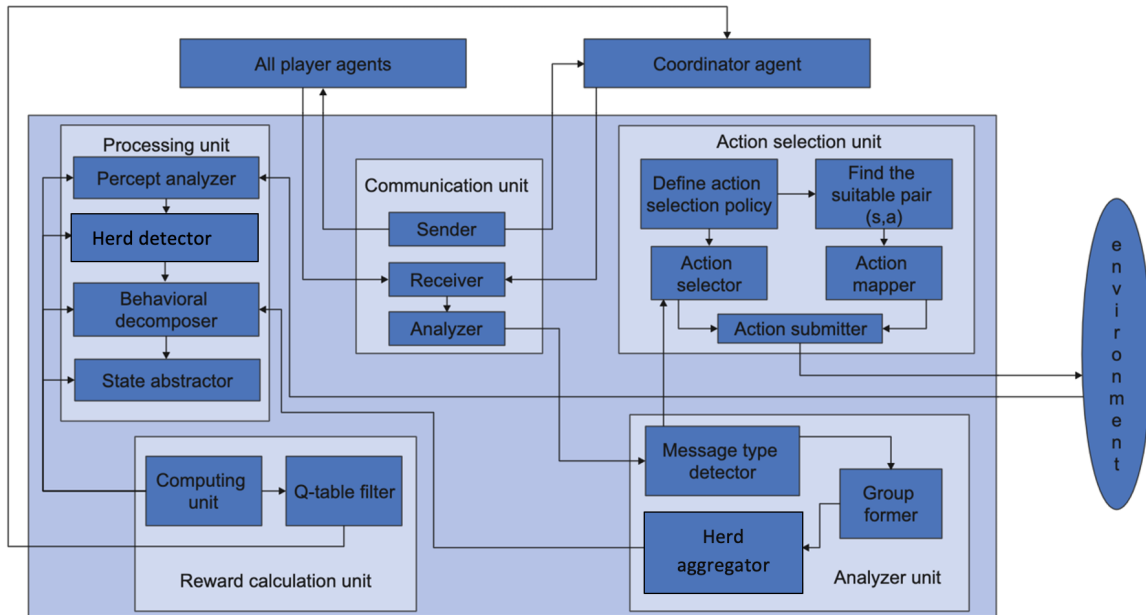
All player agents

Coordinator agent

Processing unit

Percept analyzer

Herd detector

Behavioral decomposer

State abstractor

Communication unit

Sender

Receiver

Analyzer

Action selection unit

Define action selection policy

Find the suitable pair (s,a)

Action selector

Action mapper

Action submitter

envirnoment

Computing unit

Q-table filter

Reward calculation unit

Message type detector

Group former

Herd aggregator

Analyzer unit